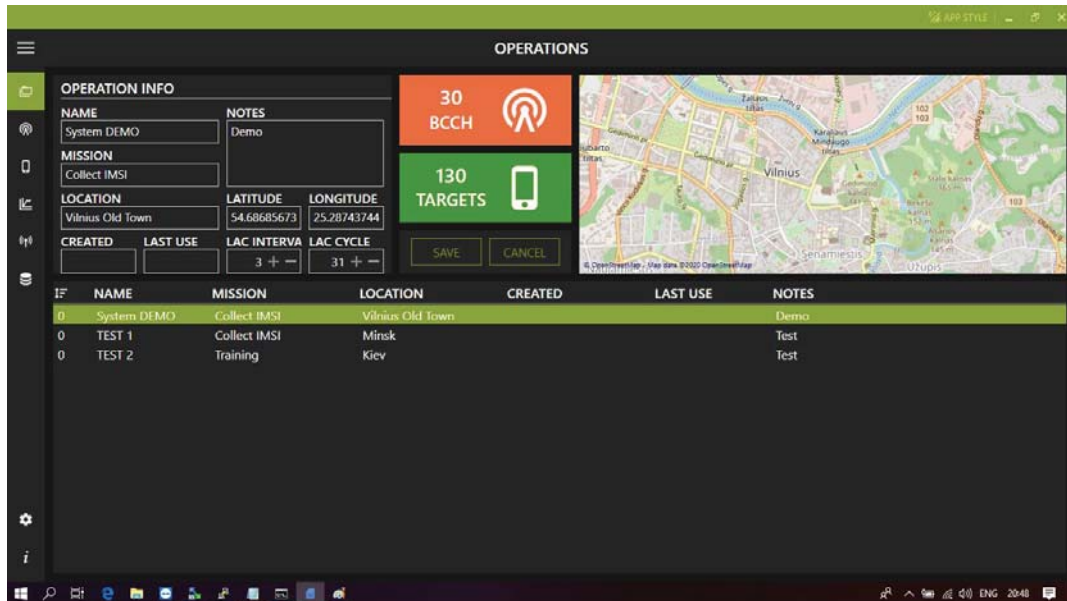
APP STYLE

OPERATIONS

OPERATION INFO

NAME
System DEMO

NOTES
Demo

MISSION
Collect IMSI

LOCATION
Vilnius Old Town

LATITUDE
54.68685673

LONGITUDE
25.28743744

CREATED

LAST USE

LAC INTERVA
3

LAC CYCLE
31

30 BCCH

130 TARGETS

SAVE

CANCEL

Vilnius

Senamiestis

Užupis

© OpenStreetMap - Map data ©2020 OpenStreetMap

| | NAME | MISSION | LOCATION | CREATED | LAST USE | NOTES |
|---|---|---|---|---|---|---|
| 0 | System DEMO | Collect IMSI | Vilnius Old Town | | | Demo |
| 0 | TEST 1 | Collect IMSI | Minsk | | | Test |
| 0 | TEST 2 | Training | Kiev | | | Test |

i

ENG 20:48